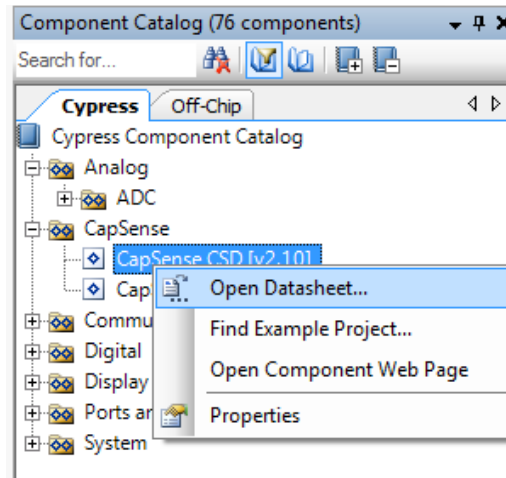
Component Catalog (76 components)

Search for...

Cypress

Off-Chip

Cypress Component Catalog

Analog

ADC

CapSense

CapSense CSD [v2.10]

Cap

Commu

Digital

Display

Ports ar

System

Open Datasheet...

Find Example Project...

Open Component Web Page

Properties